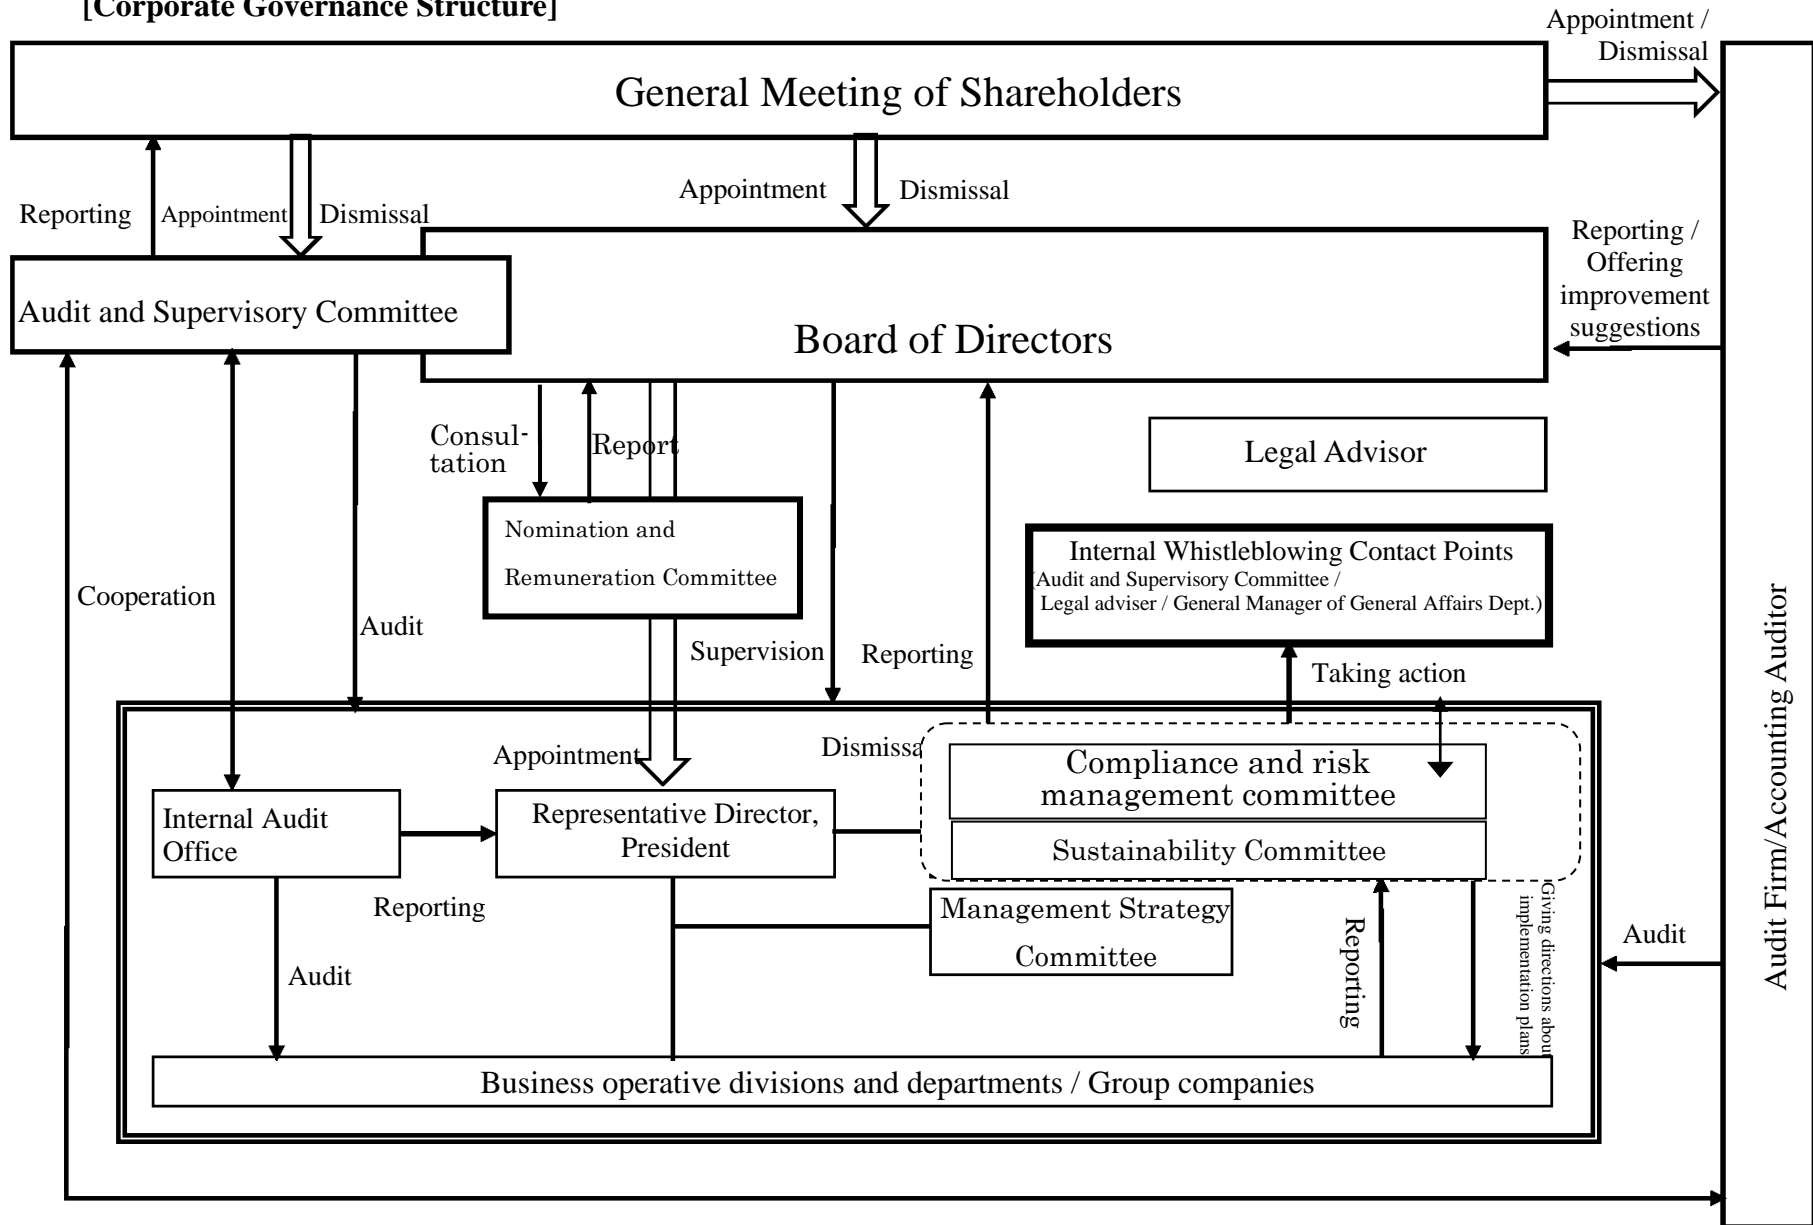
[Corporate Governance Structure]

Appointment / Dismissal

General Meeting of Shareholders

Reporting

Appointment

Dismissal

Appointment

Dismissal

Audit and Supervisory Committee

Board of Directors

Reporting / Offering improvement suggestions

Consultation

Report

Legal Advisor

Nomination and Remuneration Committee

Internal Whistleblowing Contact Points
(Audit and Supervisory Committee / Legal adviser / General Manager of General Affairs Dept.)

Cooperation

Audit

Supervision

Reporting

Taking action

Appointment

Dismissa

Compliance and risk management committee

Sustainability Committee

Internal Audit Office

Representative Director, President

Reporting

Management Strategy Committee

Audit

Reporting

Giving directions about implementation plans

Audit

Audit Firm/Accounting Auditor

Business operative divisions and departments / Group companies